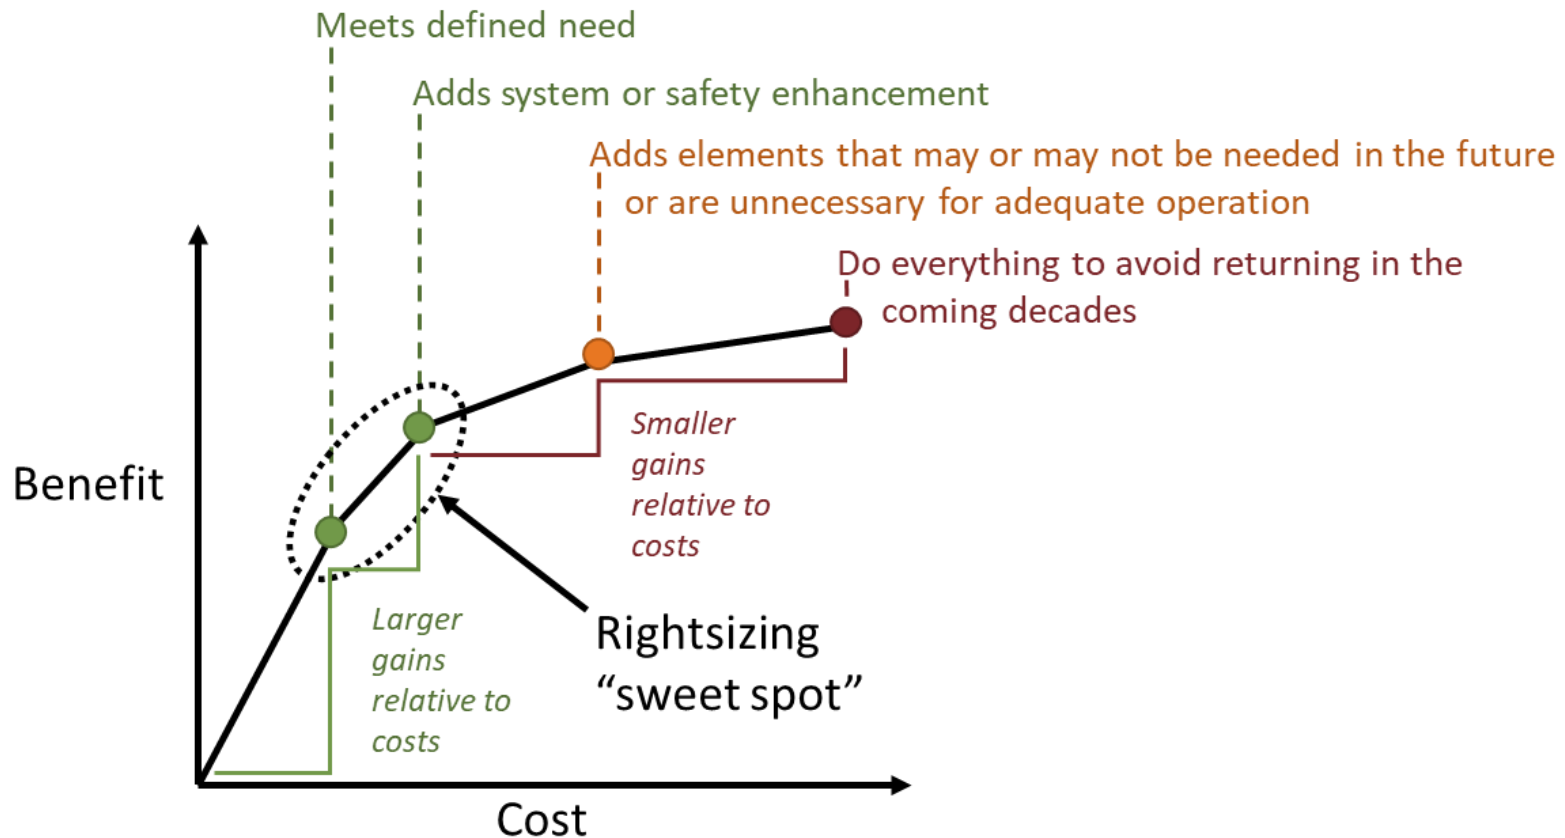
Meets defined need

Adds system or safety enhancement

Adds elements that may or may not be needed in the future or are unnecessary for adequate operation

Do everything to avoid returning in the coming decades

Smaller gains relative to costs

Benefit

Larger gains relative to costs

Rightsizing "sweet spot"

Cost